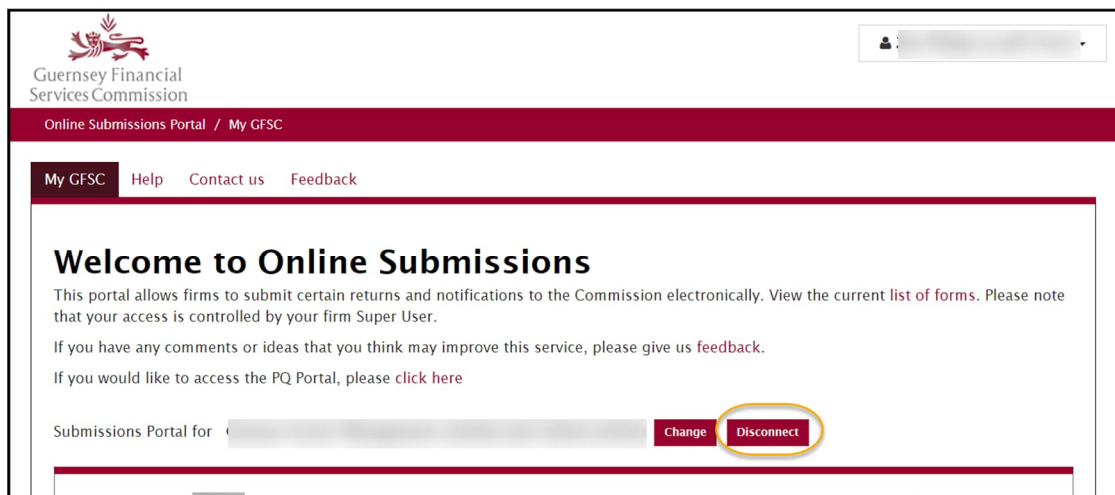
Guernsey Financial Services Commission

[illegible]

Online Submissions Portal / My GFSC

My GFSC Help Contact us Feedback

Welcome to Online Submissions

This portal allows firms to submit certain returns and notifications to the Commission electronically. View the current list of forms. Please note that your access is controlled by your firm Super User.

If you have any comments or ideas that you think may improve this service, please give us feedback.

If you would like to access the PQ Portal, please click here

Submissions Portal for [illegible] Change Disconnect